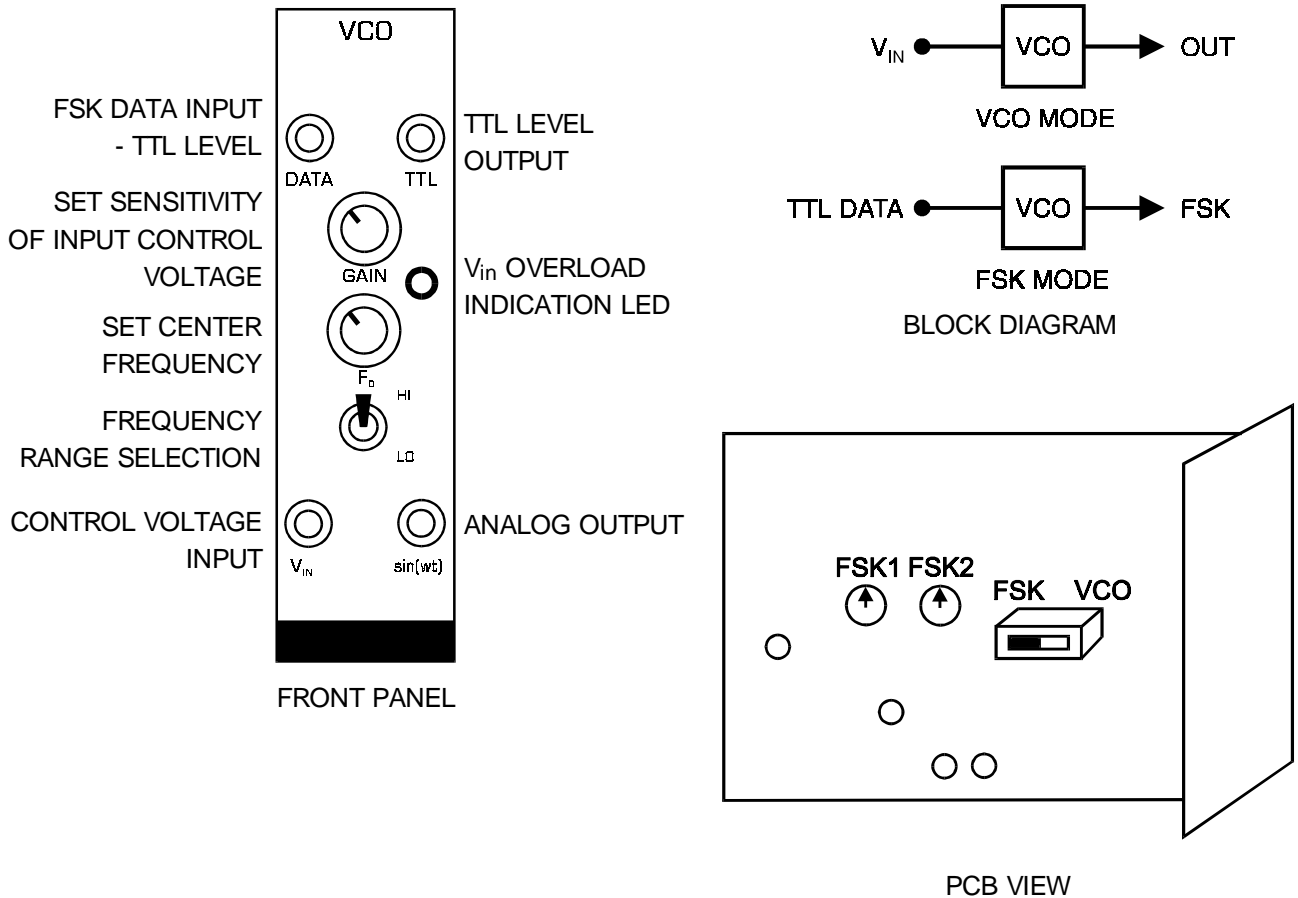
VCO

FSK DATA INPUT - TTL LEVEL

DATA

TTL

TTL LEVEL OUTPUT

SET SENSITIVITY OF INPUT CONTROL VOLTAGE

GAIN

$V_{in}$ OVERLOAD INDICATION LED

SET CENTER FREQUENCY

$F_0$

HI

FREQUENCY RANGE SELECTION

LO

CONTROL VOLTAGE INPUT

$V_{IN}$

sin(wt)

ANALOG OUTPUT

FRONT PANEL

$V_{IN}$ VCO OUT

VCO MODE

TTL DATA VCO FSK

FSK MODE

BLOCK DIAGRAM

FSK1 FSK2

FSK VCO

PCB VIEW